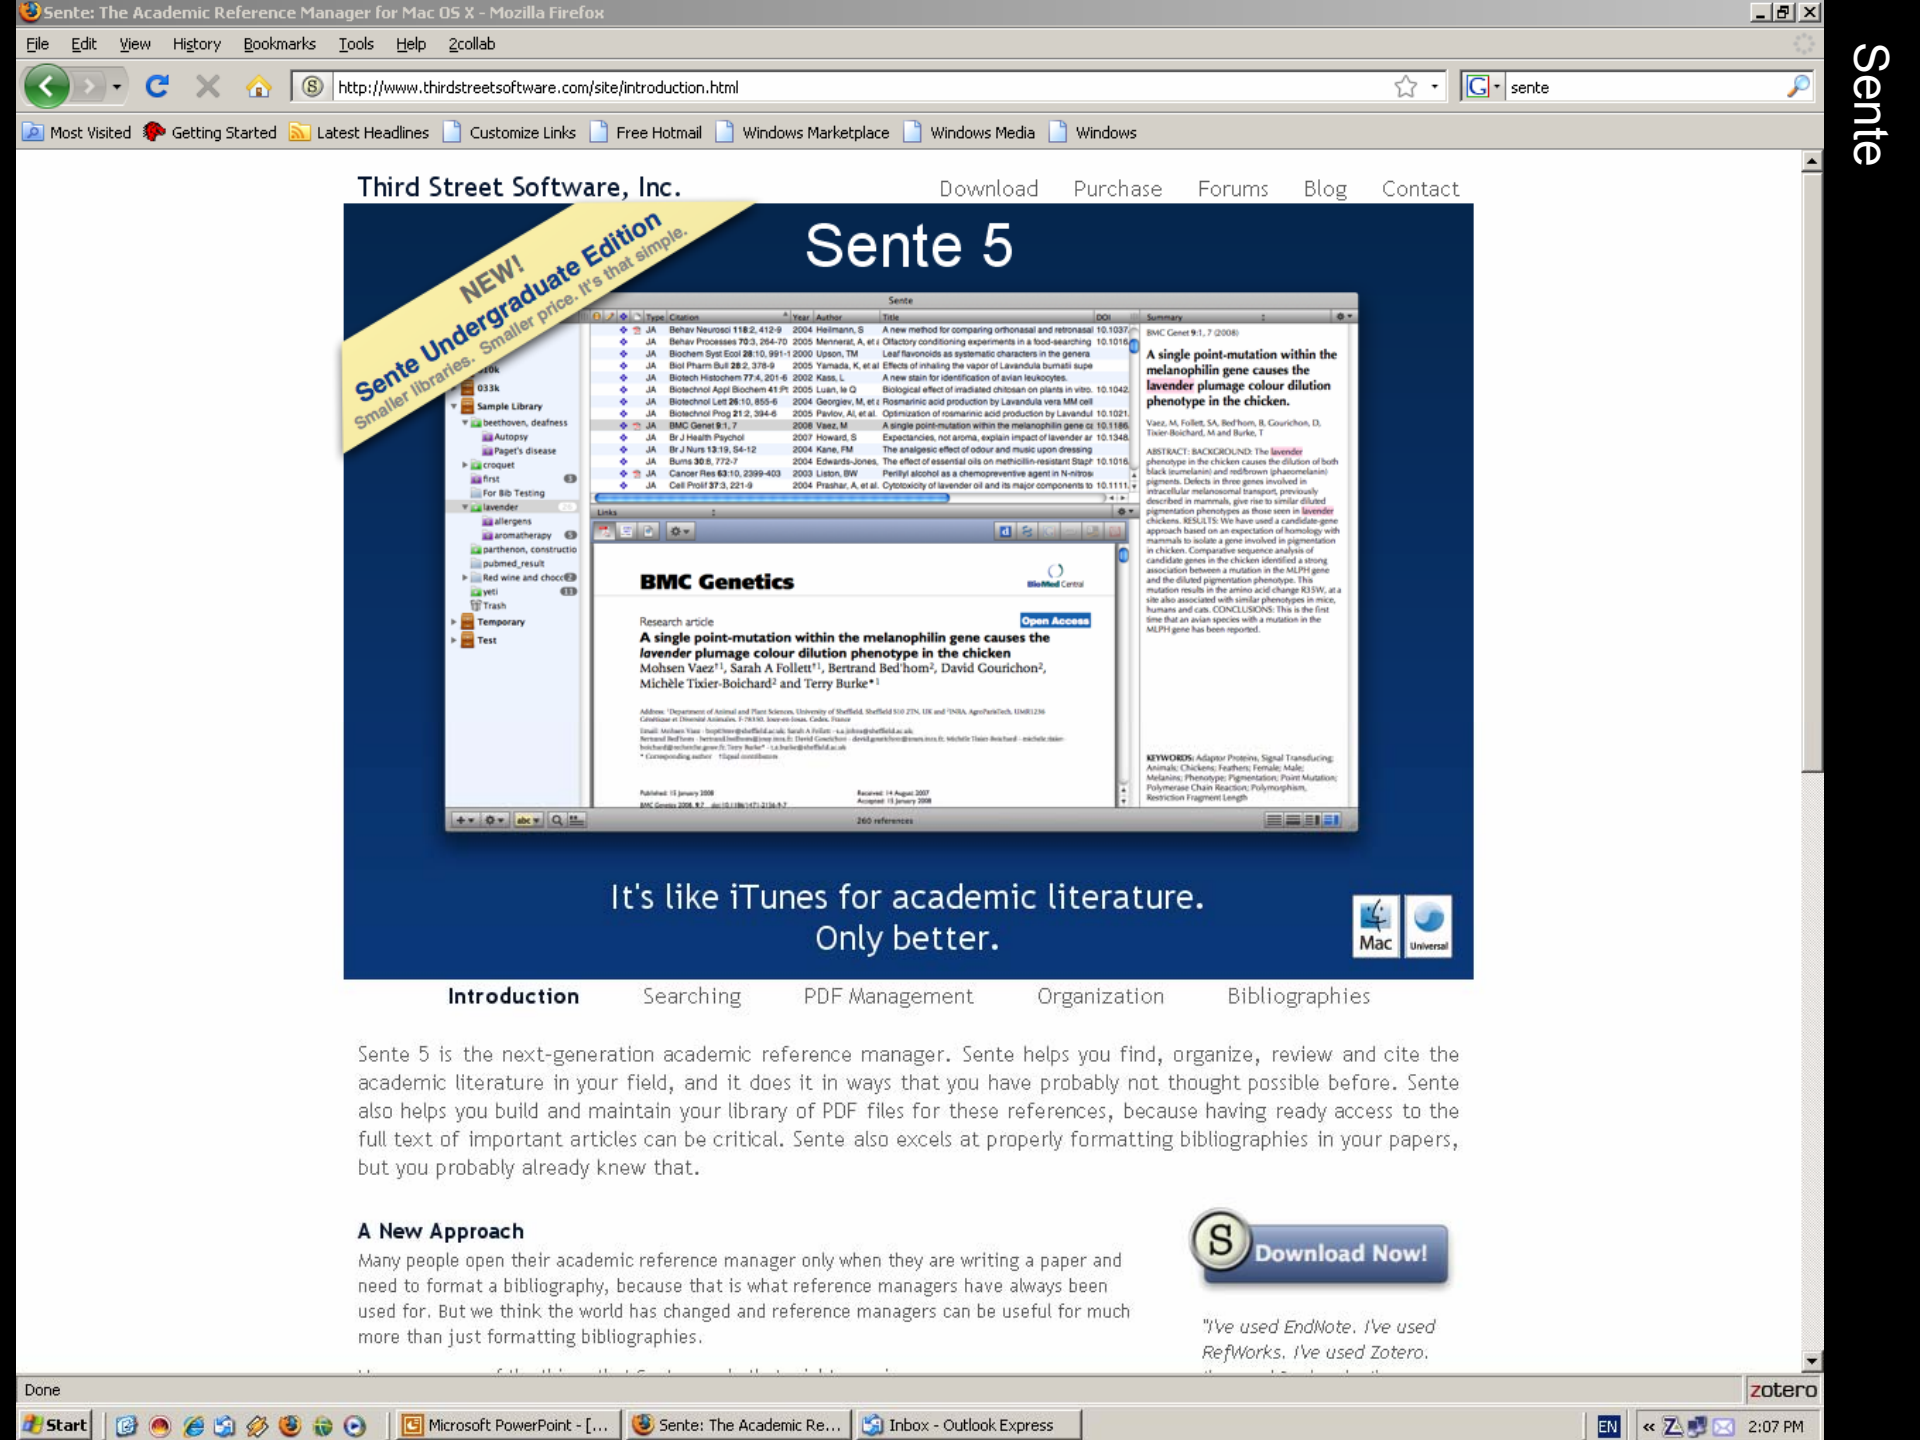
Sente: The Academic Reference Manager for Mac OS X - Mozilla Firefox

File Edit View History Bookmarks Tools Help Zcollab

http://www.thirdstreetsoftware.com/site/introduction.html

sente

Most Visited Getting Started Latest Headlines Customize Links Free Hotmail Windows Marketplace Windows Media Windows

Sente

Third Street Software, Inc.

Download Purchase Forums Blog Contact

NEW! Sente Undergraduate Edition
Smaller libraries. Smaller price. It's that simple.

Sente 5

BMC Genetics

Research article

Open Access

A single point-mutation within the melanophilin gene causes the lavender plumage colour dilution phenotype in the chicken

Mohsen Vaez, Sarah A Follett, Bertrand Bed'hom, David Gourichon, Michèle Tixier-Boichard and Terry Burke

A single point-mutation within the melanophilin gene causes the lavender plumage colour dilution phenotype in the chicken.

It's like iTunes for academic literature.
Only better.

Mac Universal

Introduction Searching PDF Management Organization Bibliographies

Sente 5 is the next-generation academic reference manager. Sente helps you find, organize, review and cite the academic literature in your field, and it does it in ways that you have probably not thought possible before. Sente also helps you build and maintain your library of PDF files for these references, because having ready access to the full text of important articles can be critical. Sente also excels at properly formatting bibliographies in your papers, but you probably already knew that.

A New Approach

Many people open their academic reference manager only when they are writing a paper and need to format a bibliography, because that is what reference managers have always been used for. But we think the world has changed and reference managers can be useful for much more than just formatting bibliographies.

Download Now!

"I've used EndNote. I've used RefWorks. I've used Zotero.

Done

zotero

Start Microsoft PowerPoint - [... Sente: The Academic Re... Inbox - Outlook Express EN 2:07 PM